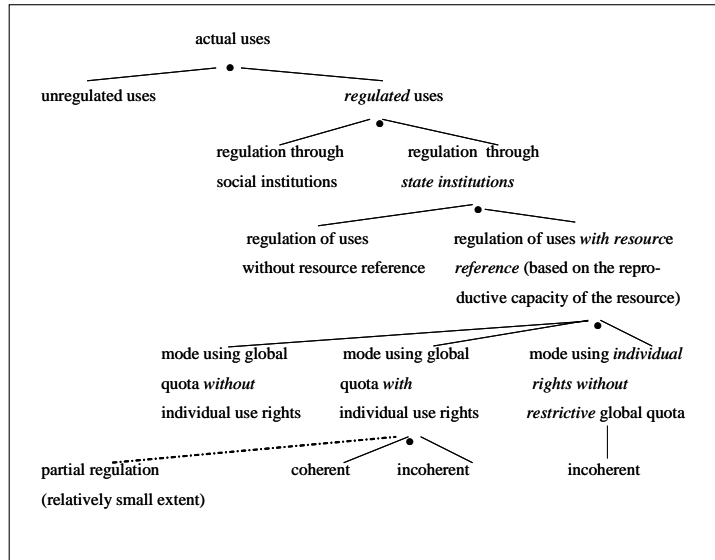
actual uses

unregulated uses

*regulated* uses

regulation through social institutions

regulation through *state institutions*

regulation of uses without resource reference

regulation of uses *with resource reference* (based on the reproductive capacity of the resource)

mode using global quota *without* individual use rights

mode using global quota *with* individual use rights

mode using *individual rights without restrictive* global quota

partial regulation (relatively small extent)

coherent

incoherent

incoherent